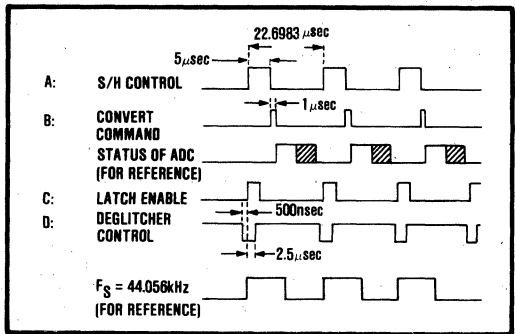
22.6983 $\mu$sec

5$\mu$sec

A: S/H CONTROL

B: CONVERT COMMAND

1$\mu$sec

STATUS OF ADC (FOR REFERENCE)

C: LATCH ENABLE

D: DEGLITCHER CONTROL

500nsec

2.5$\mu$sec

$F_S$ = 44.056kHz (FOR REFERENCE)